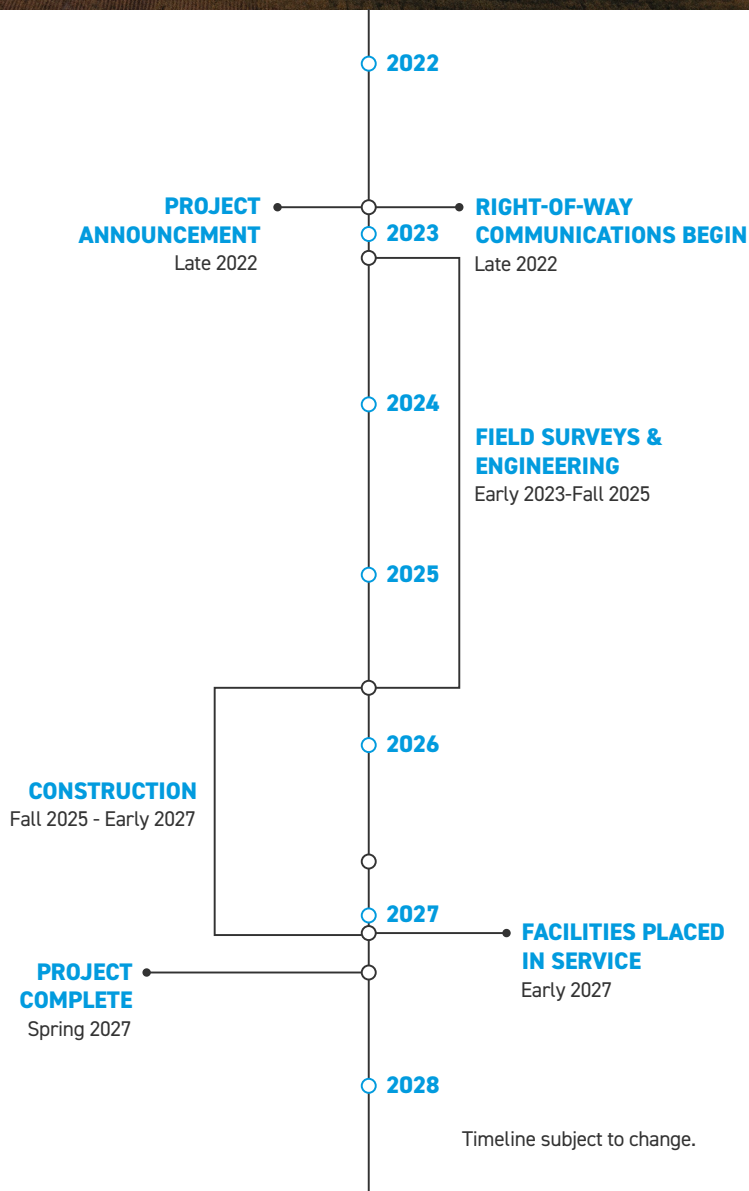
2022

PROJECT ANNOUNCEMENT
Late 2022

RIGHT-OF-WAY COMMUNICATIONS BEGIN
Late 2022

2023

2024

FIELD SURVEYS & ENGINEERING
Early 2023-Fall 2025

2025

2026

CONSTRUCTION
Fall 2025 - Early 2027

2027

FACILITIES PLACED IN SERVICE
Early 2027

PROJECT COMPLETE
Spring 2027

2028

Timeline subject to change.